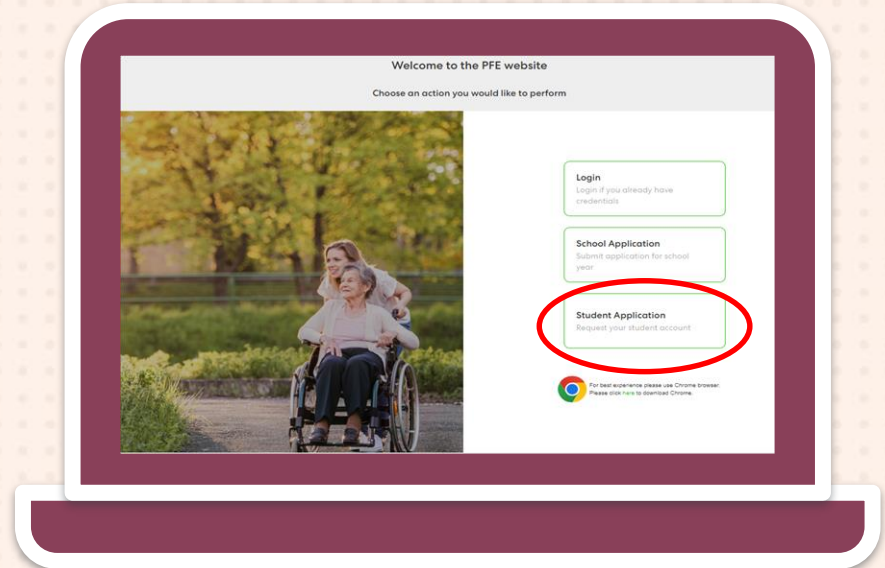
Welcome to the PFE website

Choose an action you would like to perform

Login
Login if you already have credentials

School Application
Submit application for school year

Student Application
Request your student account

For best experience please use Chrome browser. Please click here to download Chrome.